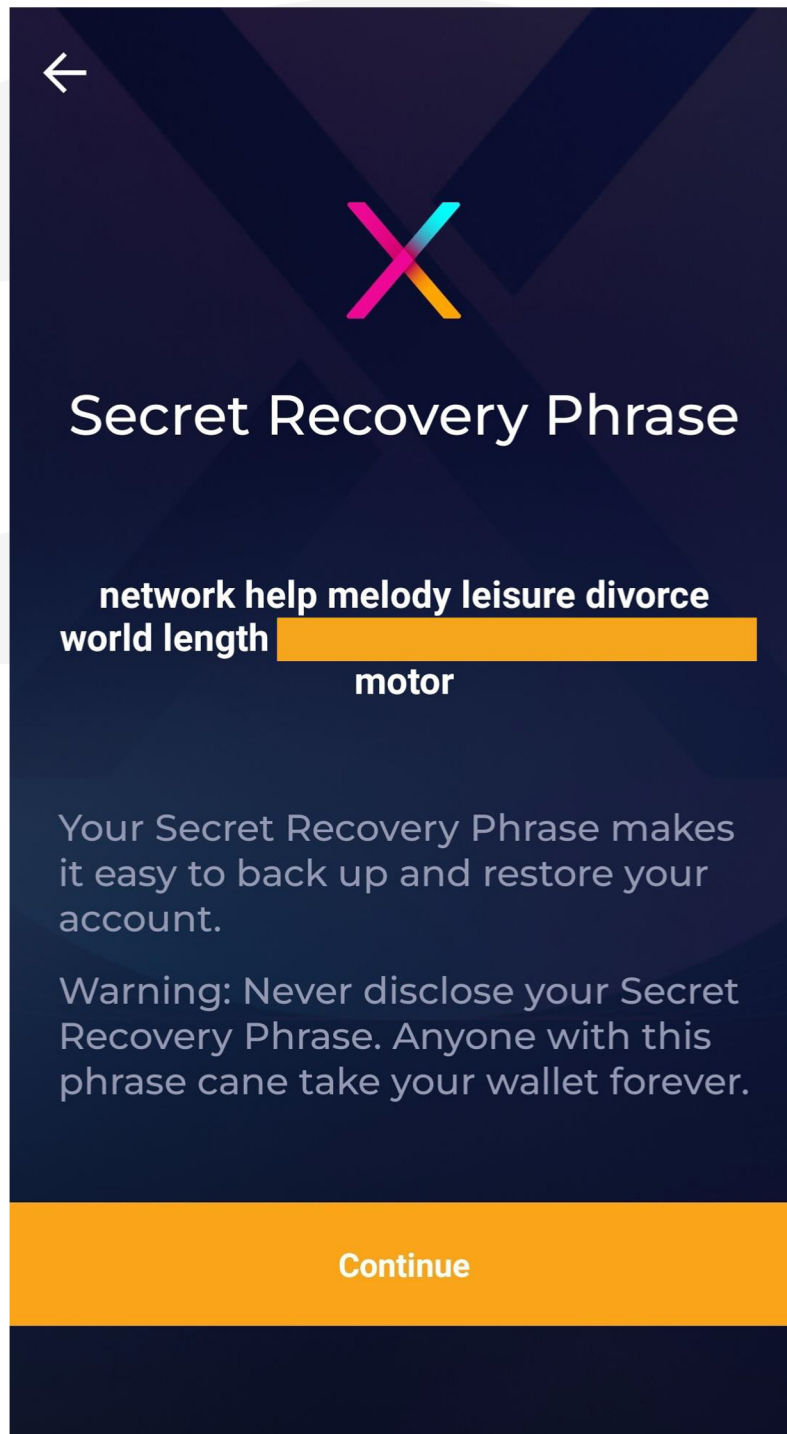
Secret Recovery Phrase

network help melody leisure divorce world length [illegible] motor

Your Secret Recovery Phrase makes it easy to back up and restore your account.

Warning: Never disclose your Secret Recovery Phrase. Anyone with this phrase cane take your wallet forever.

Continue